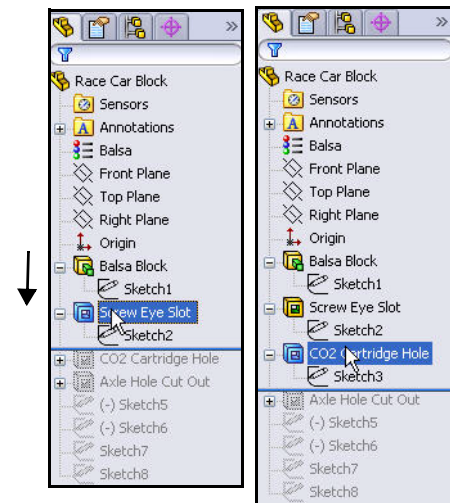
Race Car Block
Sensors
Annotations
Balsa
Front Plane
Top Plane
Right Plane
Origin
Balsa Block
Sketch1
Screw Eye Slot
Sketch2
CO2 Cartridge Hole
Axle Hole Cut Out
(-) Sketch5
(-) Sketch6
Sketch7
Sketch8

Race Car Block
Sensors
Annotations
Balsa
Front Plane
Top Plane
Right Plane
Origin
Balsa Block
Sketch1
Screw Eye Slot
Sketch2
CO2 Cartridge Hole
Sketch3
Axle Hole Cut Out
(-) Sketch5
(-) Sketch6
Sketch7
Sketch8